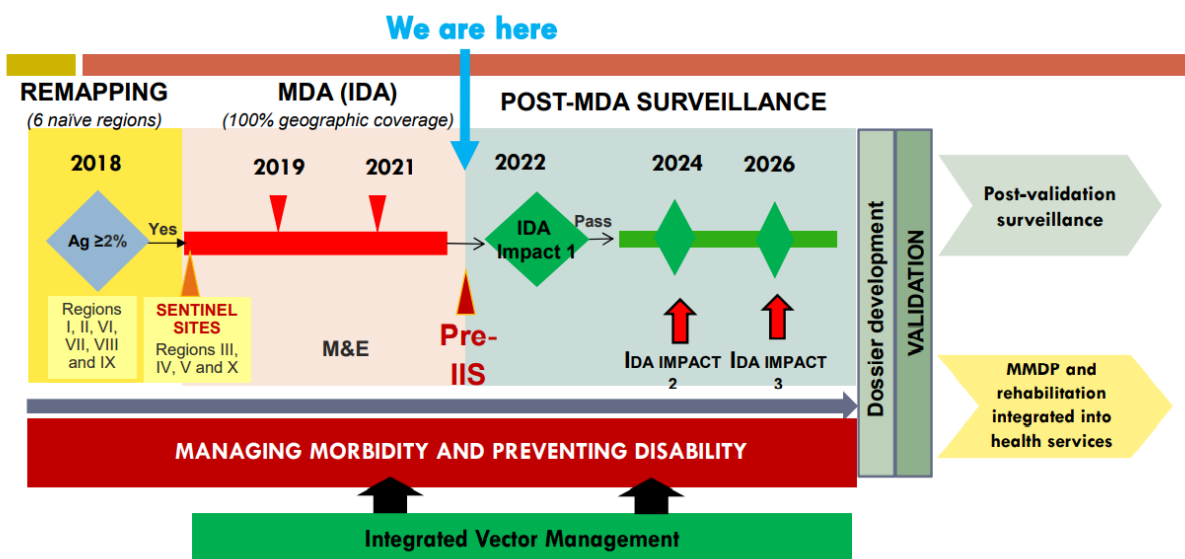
We are here

REMAPPING
(6 naïve regions)

MDA (IDA)
(100% geographic coverage)

POST-MDA SURVEILLANCE

2018

Ag ≥2%

Yes

Regions I, II, VI, VII, VIII and IX

SENTINEL SITES
Regions III, IV, V and X

2019

2021

M&E

Pre-IIS

2022

IDA Impact 1

Pass

2024

2026

IDA IMPACT 2

IDA IMPACT 3

Dossier development

VALIDATION

Post-validation surveillance

MMDP and rehabilitation integrated into health services

MANAGING MORBIDITY AND PREVENTING DISABILITY

Integrated Vector Management